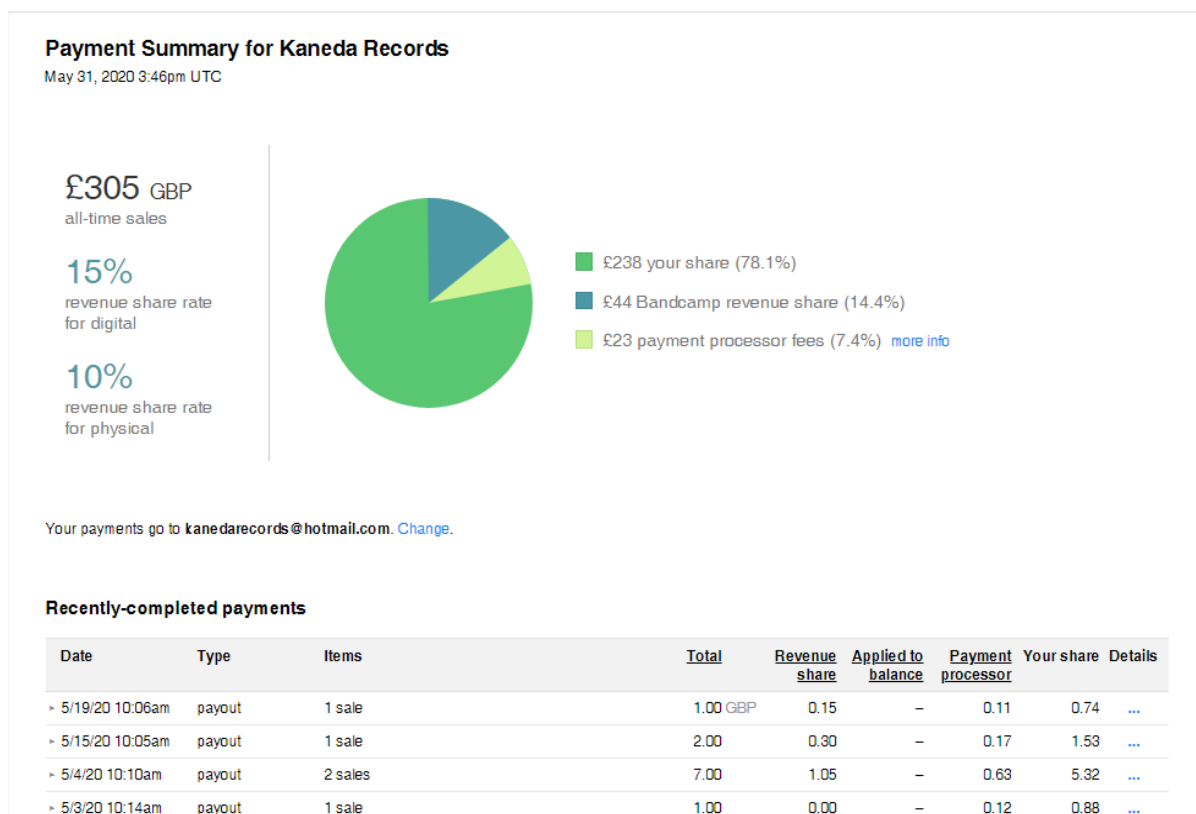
Payment Summary for Kaneda Records
May 31, 2020 3:46pm UTC

£305 GBP
all-time sales

15%
revenue share rate for digital

10%
revenue share rate for physical

£238 your share (78.1%)
£44 Bandcamp revenue share (14.4%)
£23 payment processor fees (7.4%) more info

Your payments go to kanedarecords@hotmail.com. Change.

Recently-completed payments

| Date | Type | Items | Total | Revenue share | Applied to balance | Payment processor | Your share | Details |
|---|---|---|---|---|---|---|---|---|
| 5/19/20 10:06am | payout | 1 sale | 1.00 GBP | 0.15 | – | 0.11 | 0.74 | ... |
| 5/15/20 10:05am | payout | 1 sale | 2.00 | 0.30 | – | 0.17 | 1.53 | ... |
| 5/4/20 10:10am | payout | 2 sales | 7.00 | 1.05 | – | 0.63 | 5.32 | ... |
| 5/3/20 10:14am | payout | 1 sale | 1.00 | 0.00 | – | 0.12 | 0.88 | ... |